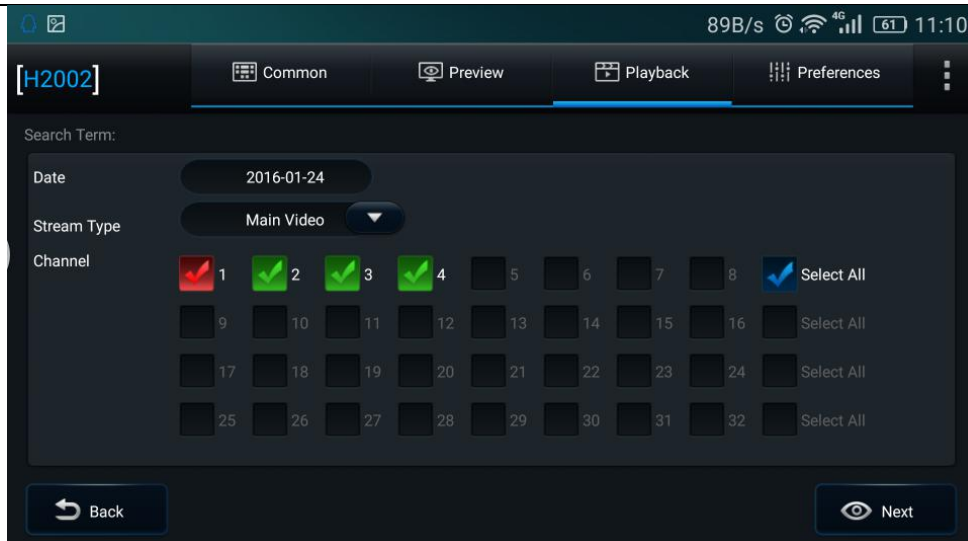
89B/s 4G 61 11:10

[H2002] Common Preview Playback Preferences

Search Term:

Date 2016-01-24

Stream Type Main Video

Channel 1 2 3 4 5 6 7 8 Select All
9 10 11 12 13 14 15 16 Select All
17 18 19 20 21 22 23 24 Select All
25 26 27 28 29 30 31 32 Select All

Back Next